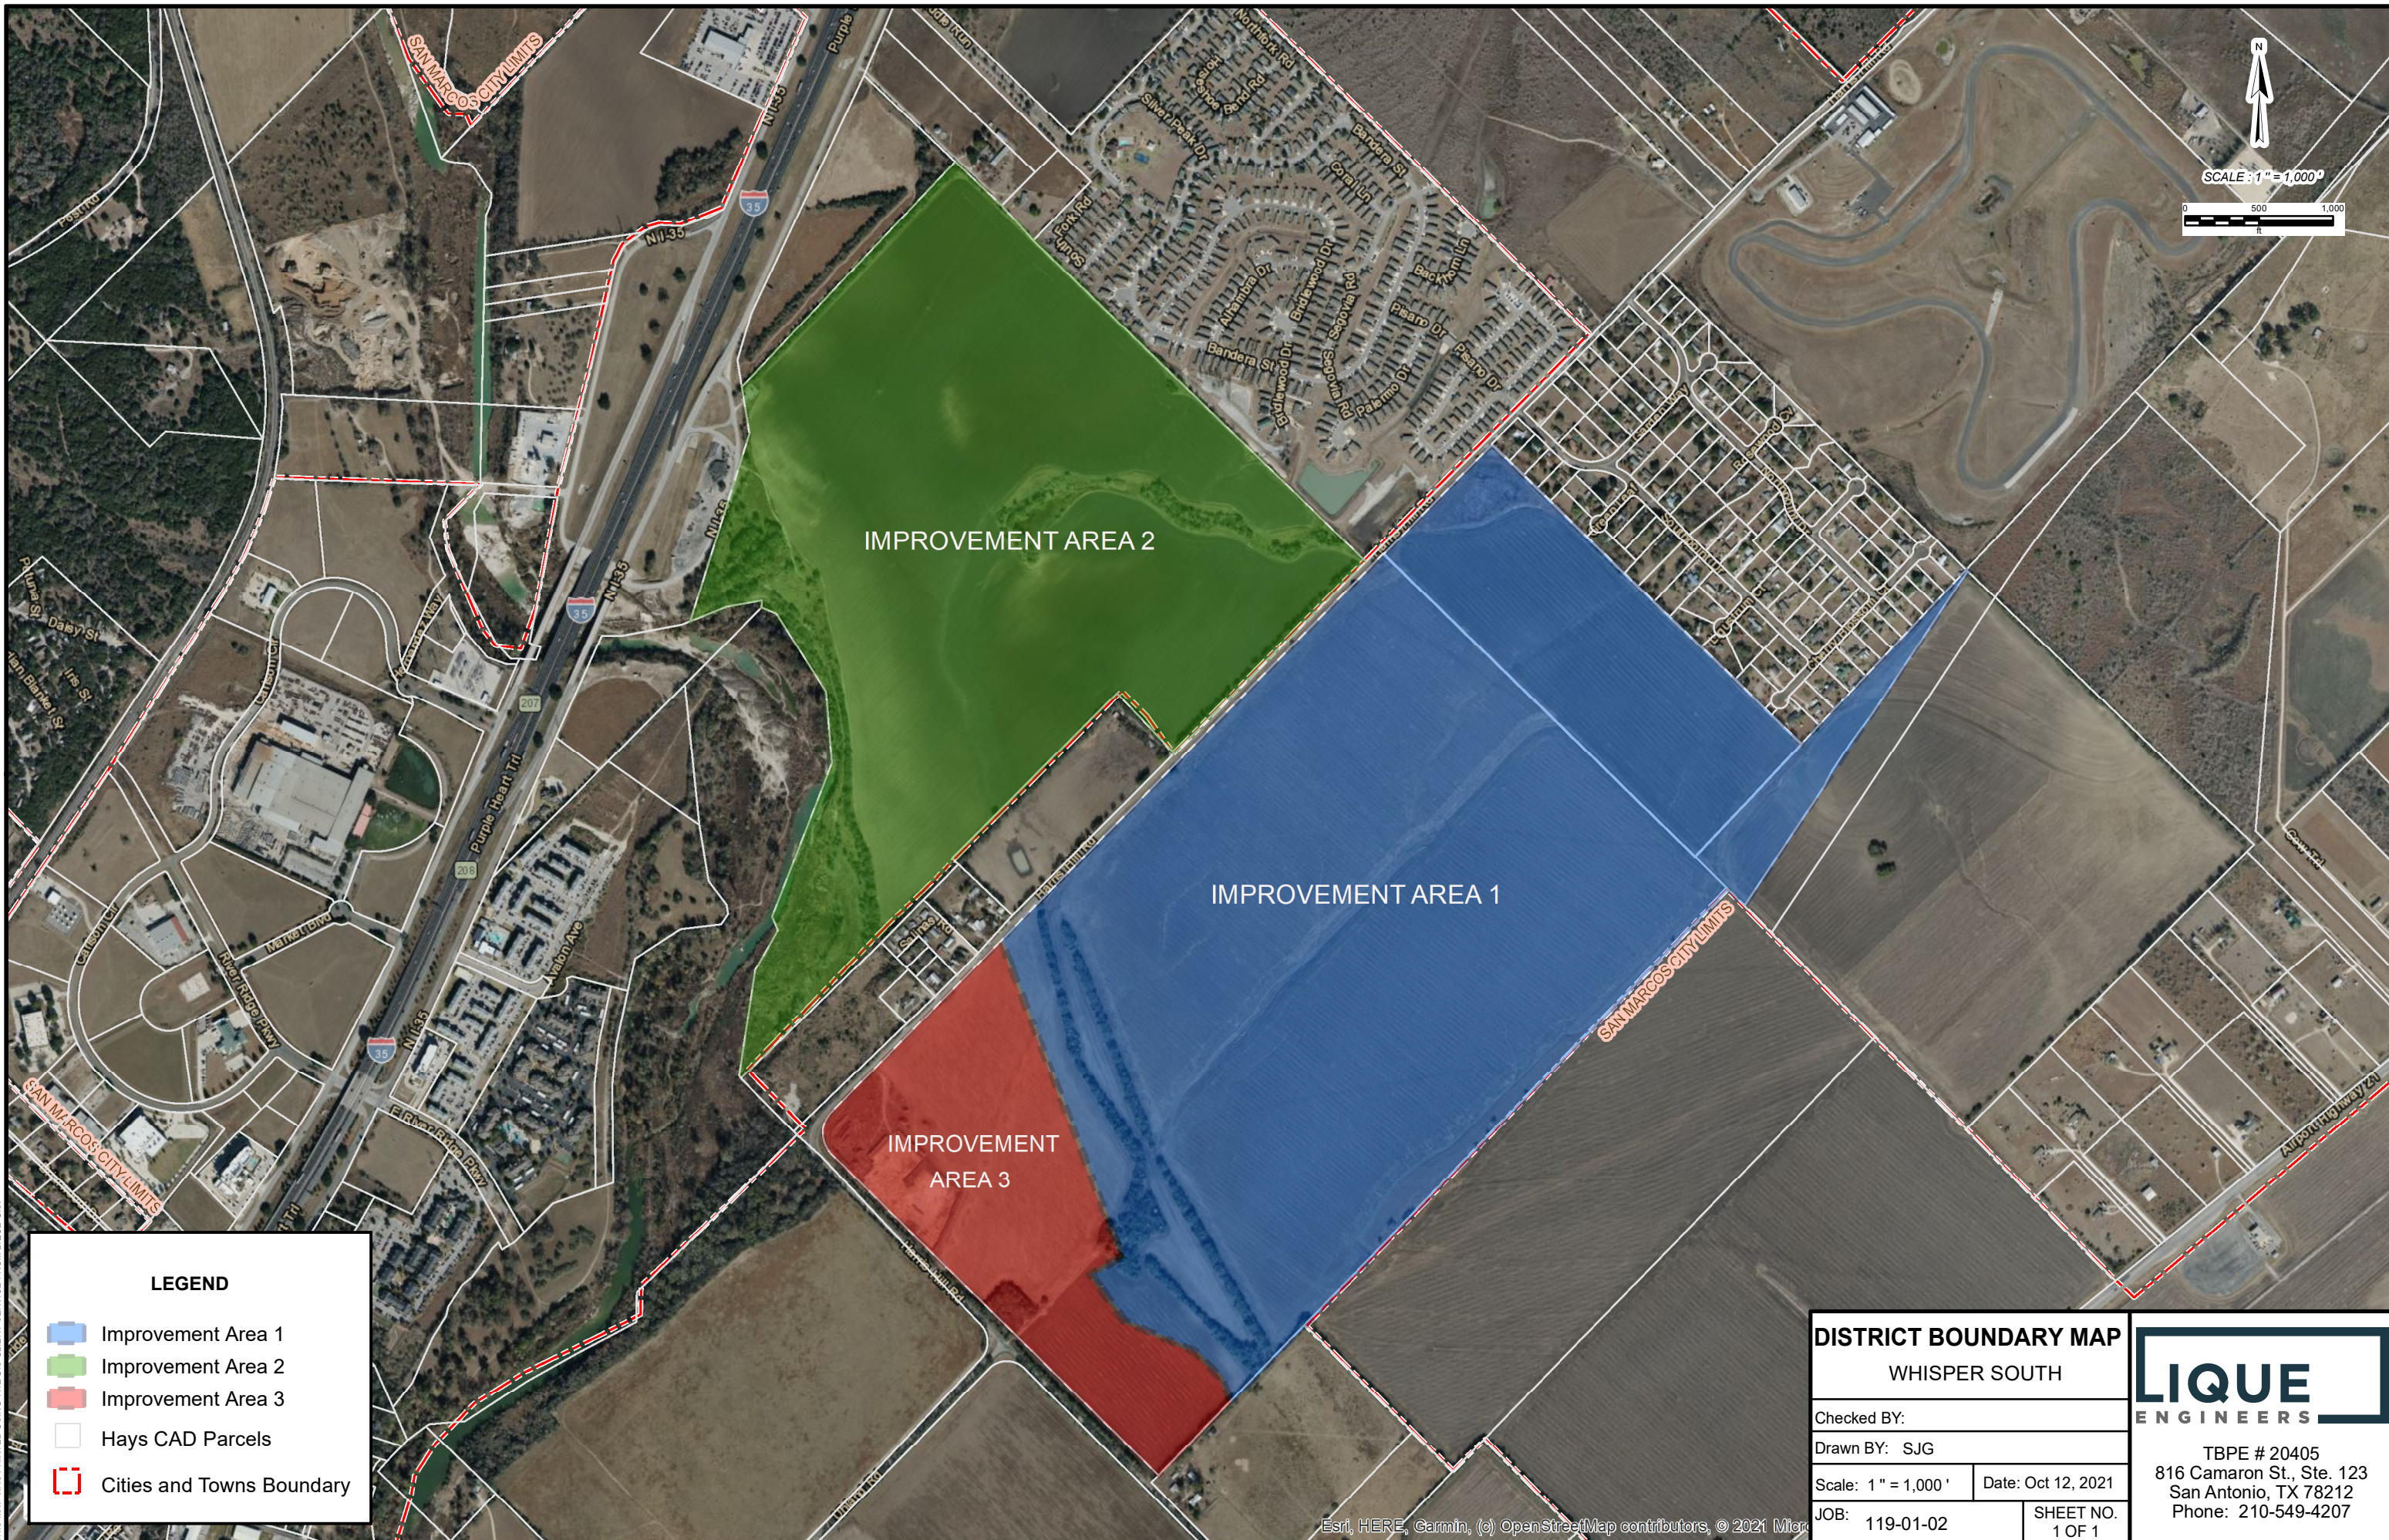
SAN MARCOS CITY LIMITS

IMPROVEMENT AREA 2

IMPROVEMENT AREA 1

IMPROVEMENT AREA 3

SAN MARCOS CITY LIMITS

SAN MARCOS CITY LIMITS

N

SCALE : 1" = 1,000'

0 500 1,000

LEGEND

Improvement Area 1

Improvement Area 2

Improvement Area 3

Hays CAD Parcels

Cities and Towns Boundary

Esri, HERE, Garmin, (c) OpenStreetMap contributors, © 2021 Micr

DISTRICT BOUNDARY MAP

WHISPER SOUTH

Checked BY:

Drawn BY: SJG

Scale: 1" = 1,000'

Date: Oct 12, 2021

JOB: 119-01-02

SHEET NO. 1 OF 1

LIQUE ENGINEERS

TBPE # 20405
816 Camaron St., Ste. 123
San Antonio, TX 78212
Phone: 210-549-4207